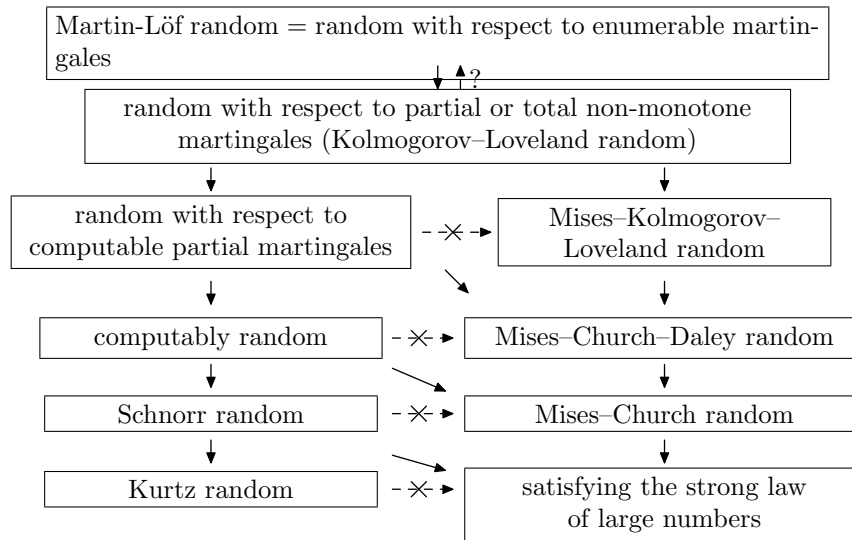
Martin-Löf random = random with respect to enumerable martingales

?

random with respect to partial or total non-monotone martingales (Kolmogorov–Loveland random)

random with respect to computable partial martingales

Mises–Kolmogorov–Loveland random

computably random

Mises–Church–Daley random

Schnorr random

Mises–Church random

Kurtz random

satisfying the strong law of large numbers